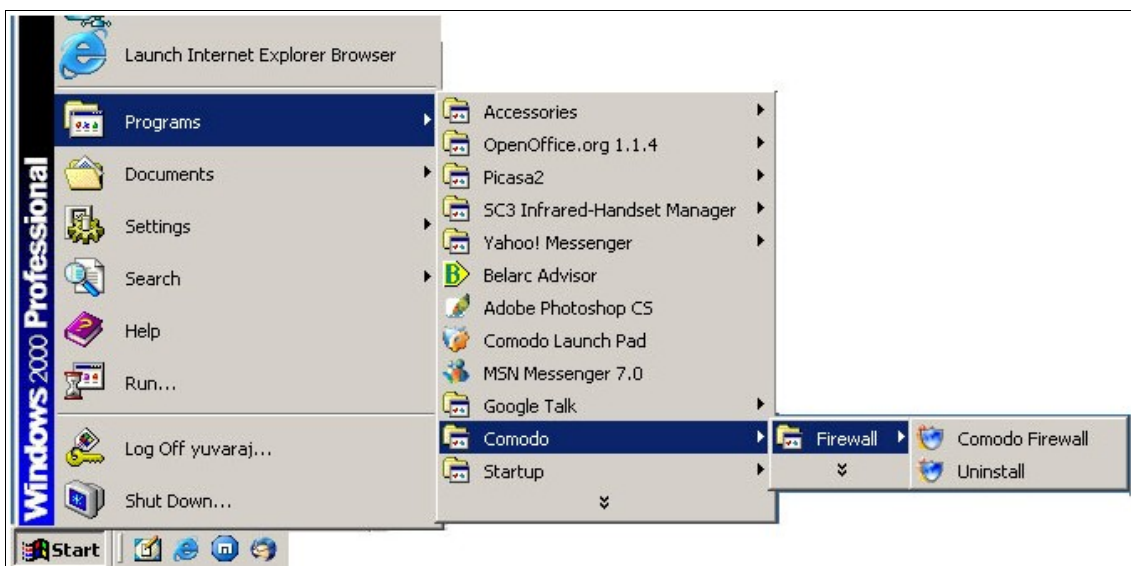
Windows 2000 Professional

Launch Internet Explorer Browser

Programs

Documents

Settings

Search

Help

Run...

Log Off yuvaraj...

Shut Down...

Accessories

OpenOffice.org 1.1.4

Picasa2

SC3 Infrared-Handset Manager

Yahoo! Messenger

Belarc Advisor

Adobe Photoshop CS

Comodo Launch Pad

MSN Messenger 7.0

Google Talk

Comodo

Startup

Firewall

Comodo Firewall

Uninstall

Start